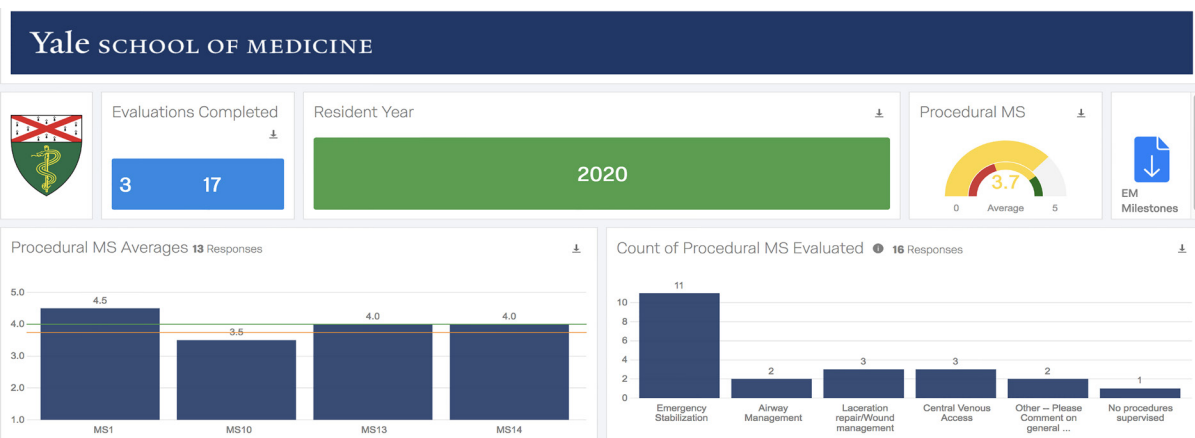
Yale SCHOOL OF MEDICINE

Evaluations Completed

3 17

Resident Year

2020

Procedural MS

3.7

0 Average 5

EM Milestones

Procedural MS Averages 13 Responses

5.0
4.0
3.0
2.0
1.0

4.5
3.5
4.0
4.0

MS1
MS10
MS13
MS14

Count of Procedural MS Evaluated 16 Responses

10
8
6
4
2
0

11
2
3
3
2
1

Emergency Stabilization
Airway Management
Laceration repair/Wound management
Central Venous Access
Other -- Please Comment on general ...
No procedures supervised